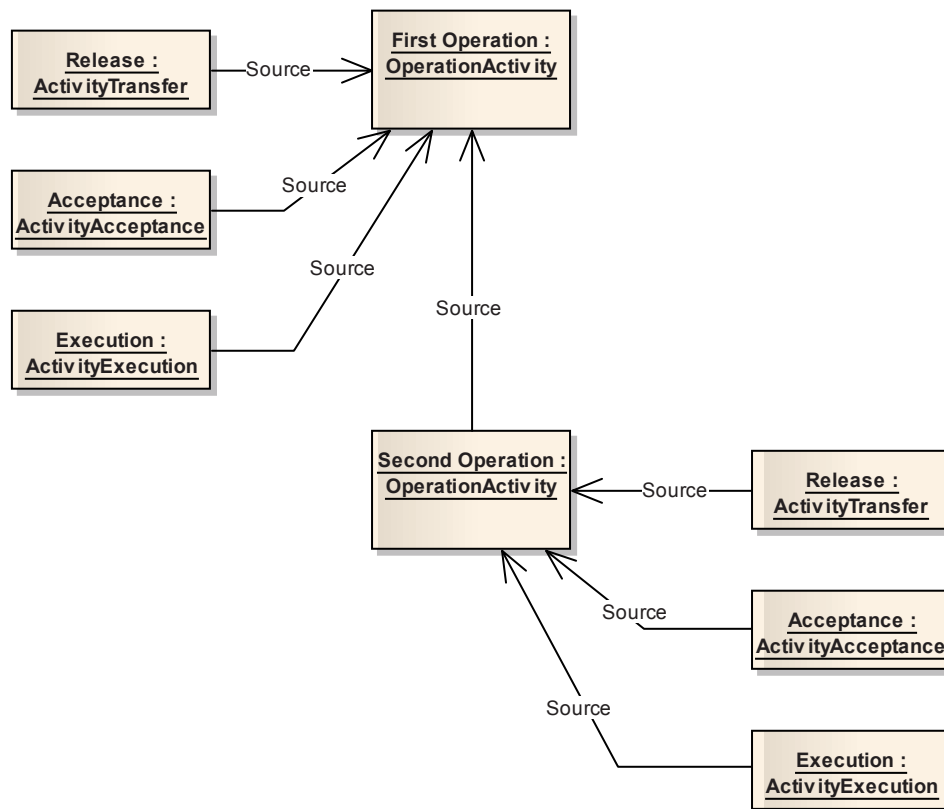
Release : ActivityTransfer

Source

First Operation : OperationActivity

Acceptance : ActivityAcceptance

Source

Source

Execution : ActivityExecution

Source

Second Operation : OperationActivity

Source

Release : ActivityTransfer

Source

Acceptance : ActivityAcceptance

Source

Execution : ActivityExecution